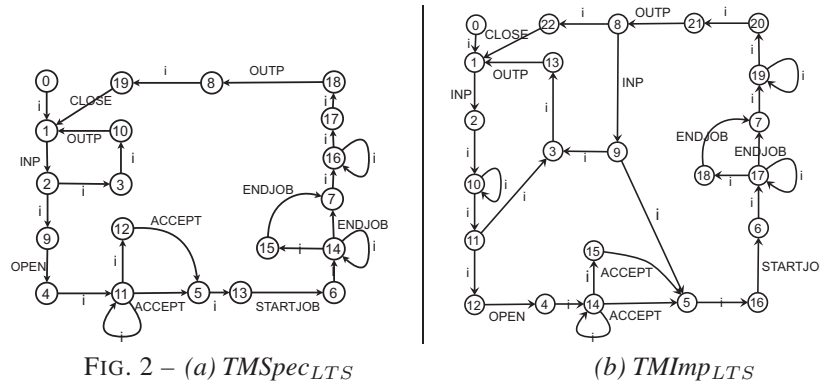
0
i
CLOSE
19
i
8
OUTP
18
1
OUTP
10
i
17
INP
i
16
i
2
3
ENDJOB
7
i
9
12
ACCEPT
ENDJOB
15
14
i
OPEN
i
4
i
11
ACCEPT
5
i
13
STARTJOB
6
i

0
22
i
8
OUTP
21
i
20
i
CLOSE
1
OUTP
13
INP
19
i
INP
i
2
i
ENDJOB
7
3
9
ENDJOB
i
10
i
18
i
17
i
i
11
6
i
i
15
STARTJO
i
ACCEPT
12
OPEN
4
i
14
5
i
16
ACCEPT

FIG. 2 – (a) $TMSpec_{LTS}$

(b) $TMImp_{LTS}$